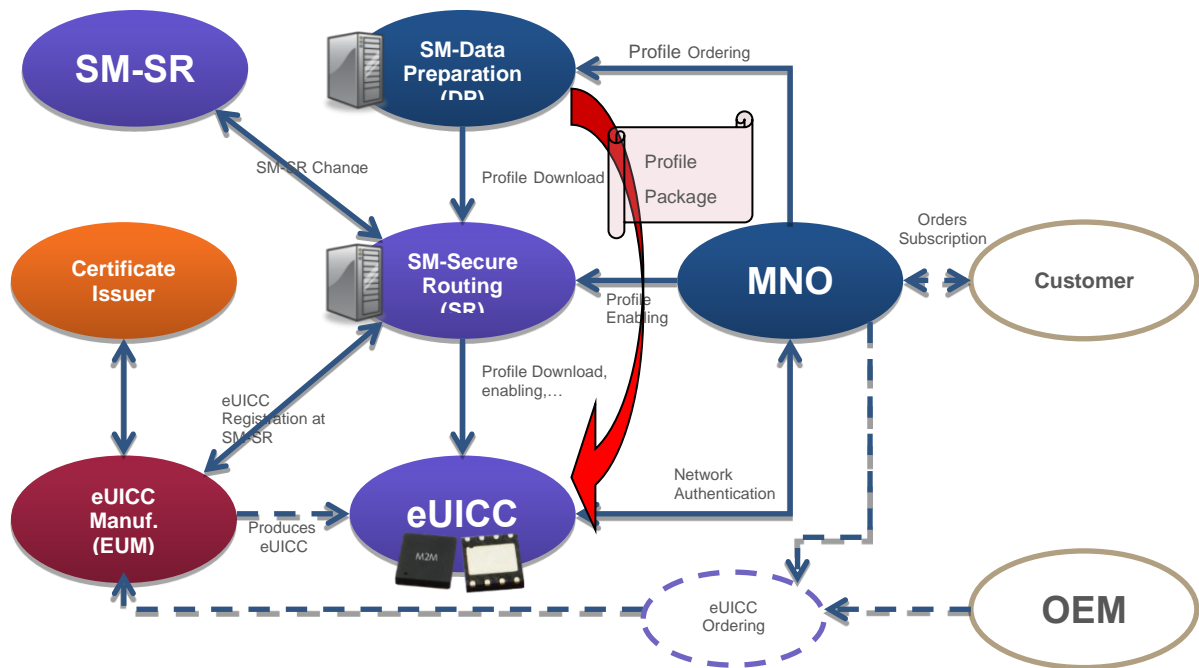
SM-SR

SM-Data Preparation (DP)

Profile Ordering

Profile Package

SM-SR Change

Profile Download

Certificate Issuer

SM-Secure Routing (SR)

MNO

Orders Subscription

Customer

Profile Enabling

Profile Download, enabling,…

eUICC Registration at SM-SR

Network Authentication

eUICC Manuf. (EUM)

Produces eUICC

eUICC

M2M

eUICC Ordering

OEM